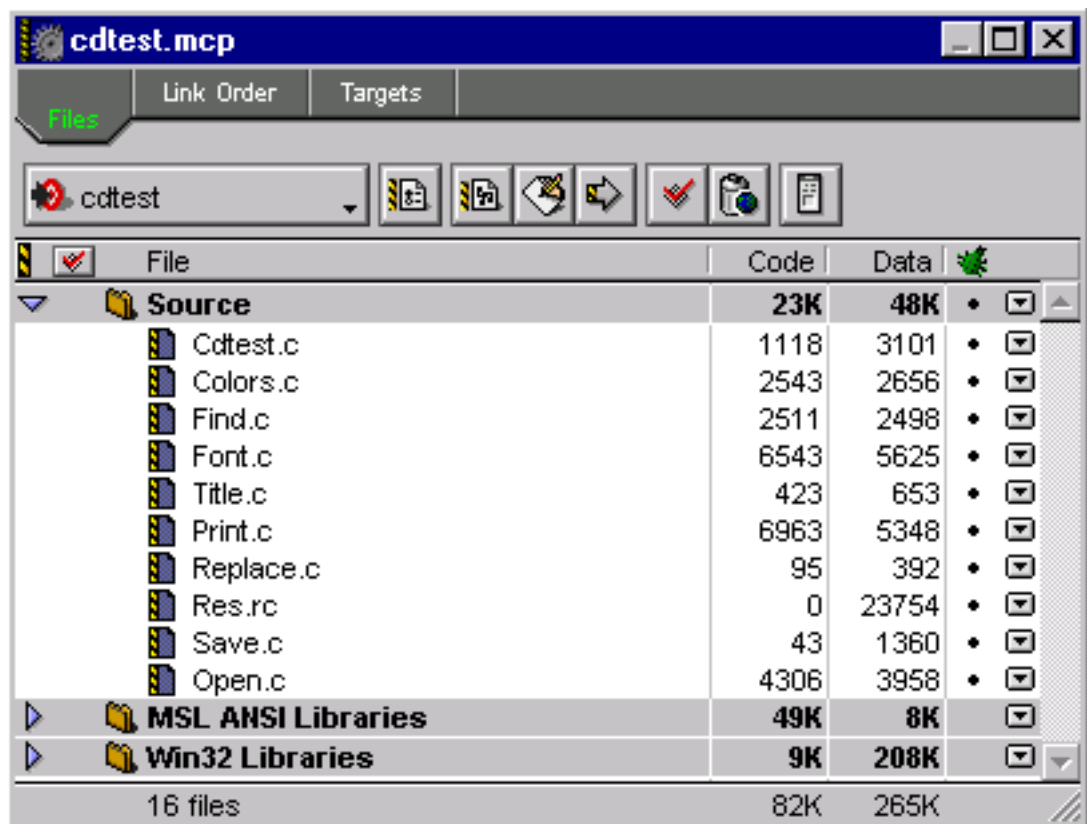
cdtest.mcp

Files | Link Order | Targets

cdtest

| File | Code | Data | |
|---|---|---|---|
| Source | 23K | 48K | • |
| Cdtest.c | 1118 | 3101 | • |
| Colors.c | 2543 | 2656 | • |
| Find.c | 2511 | 2498 | • |
| Font.c | 6543 | 5625 | • |
| Title.c | 423 | 653 | • |
| Print.c | 6963 | 5348 | • |
| Replace.c | 95 | 392 | • |
| Res.rc | 0 | 23754 | • |
| Save.c | 43 | 1360 | • |
| Open.c | 4306 | 3958 | • |
| MSL ANSI Libraries | 49K | 8K | |
| Win32 Libraries | 9K | 208K | |
| 16 files | 82K | 265K | |